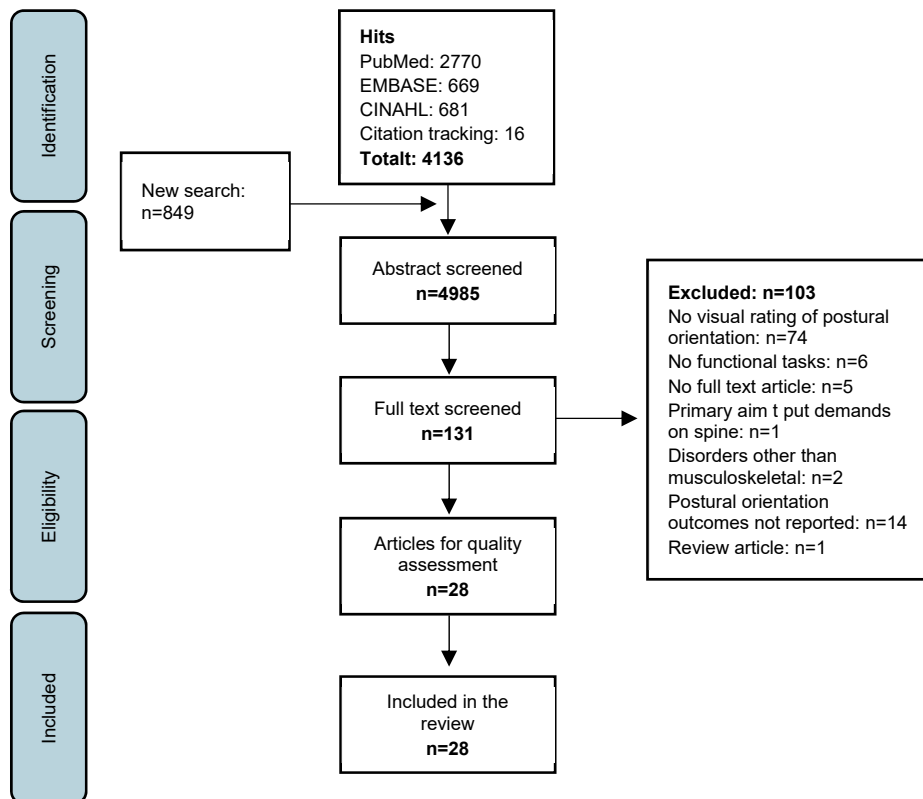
Identification

Screening

Eligibility

Included

**Hits**
PubMed: 2770
EMBASE: 669
CINAHL: 681
Citation tracking: 16
**Totalt: 4136**

New search: n=849

Abstract screened
**n=4985**

Full text screened
**n=131**

**Excluded: n=103**
No visual rating of postural orientation: n=74
No functional tasks: n=6
No full text article: n=5
Primary aim t put demands on spine: n=1
Disorders other than musculoskeletal: n=2
Postural orientation outcomes not reported: n=14
Review article: n=1

Articles for quality assessment
**n=28**

Included in the review
**n=28**